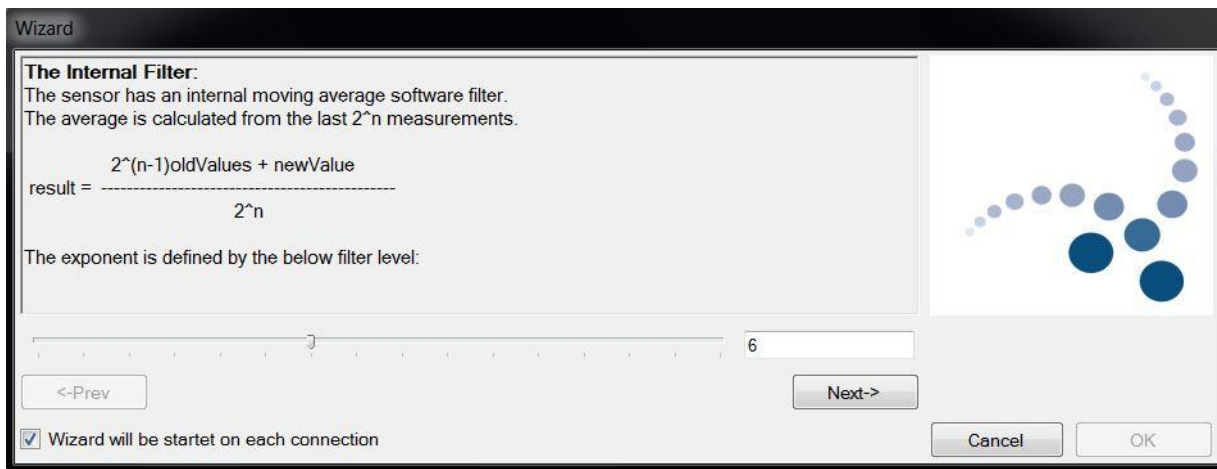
Wizard

**The Internal Filter**:
The sensor has an internal moving average software filter.
The average is calculated from the last 2^n measurements.

2^(n-1)oldValues + newValue
result = ---------------------------------------------
2^n

The exponent is defined by the below filter level:

6

<-Prev

Next->

Wizard will be startet on each connection

Cancel

OK